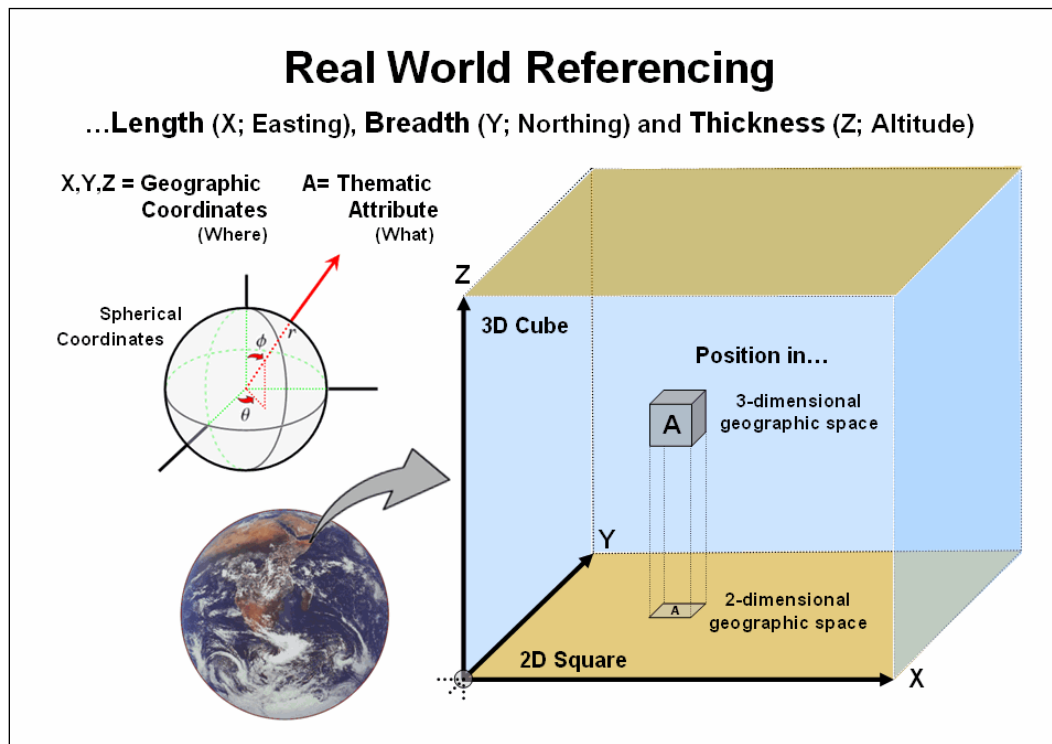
Real World Referencing

…Length (X; Easting), Breadth (Y; Northing) and Thickness (Z; Altitude)

X,Y,Z = Geographic Coordinates (Where)

A= Thematic Attribute (What)

Spherical Coordinates

$\phi$

$r$

$\theta$

Z

3D Cube

Position in…

A

3-dimensional geographic space

Y

A

2-dimensional geographic space

2D Square

X